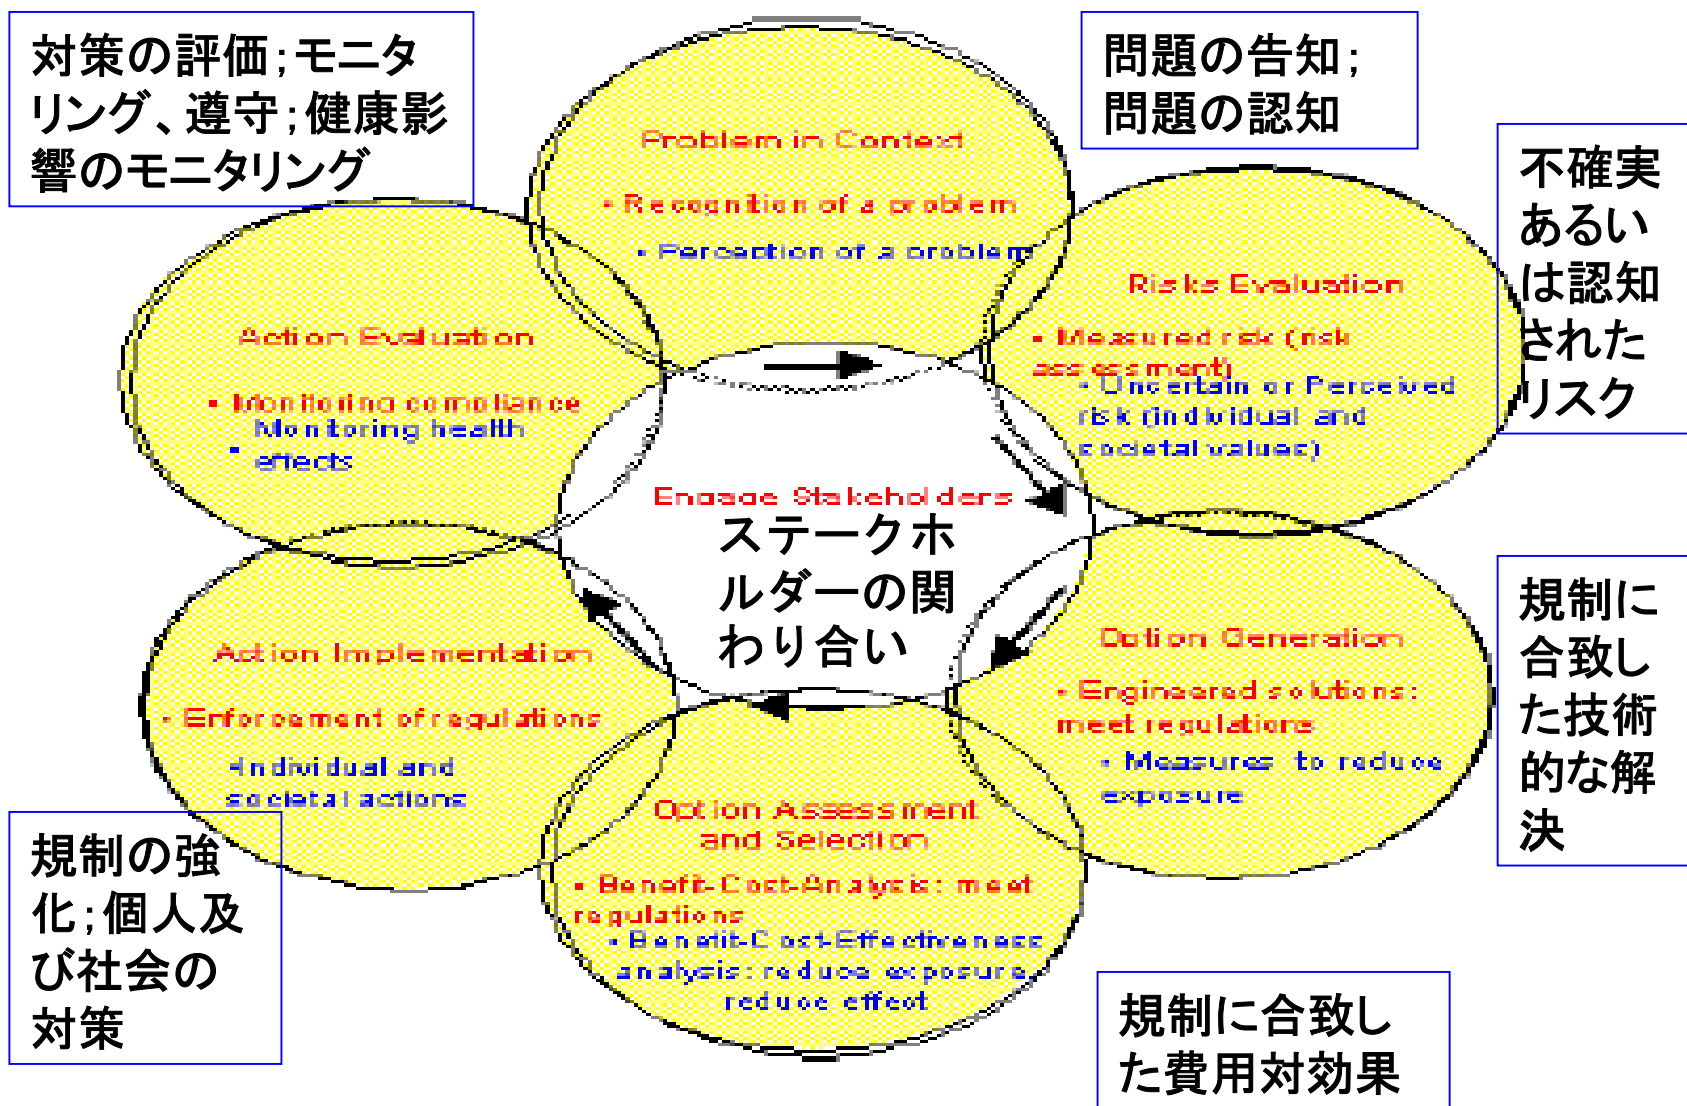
対策の評価;モニタリング、遵守;健康影響のモニタリング

問題の告知;問題の認知

Problem in Context

• Recognition of a problem

• Perception of a problem

不確実あるいは認知されたリスク

Risks Evaluation

• Measured risk (risk assessment)

• Uncertain or Perceived risk (individual and societal values)

Action Evaluation

• Monitoring compliance Monitoring health

• effects

Engage Stakeholders

ステークホルダーの関わり合い

Action Implementation

• Enforcement of regulations

• Individual and societal actions

Option Generation

• Engineered solutions: meet regulations

• Measures to reduce exposure

規制に合致した技術的な解決

Option Assessment and Selection

• Benefit-Cost-Analysis: meet regulations

• Benefit-Cost-Effectiveness analysis: reduce exposure, reduce effect

規制の強化;個人及び社会の対策

規制に合致した費用対効果